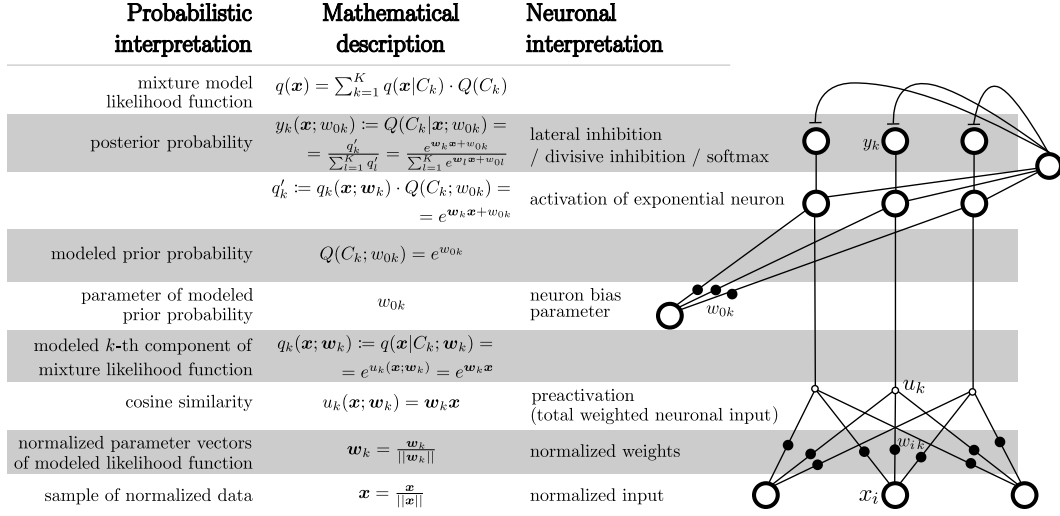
| Probabilistic interpretation | Mathematical description | Neuronal interpretation |
|---|---|---|
| mixture model likelihood function | $q(\boldsymbol{x}) = \sum_{k=1}^{K} q(\boldsymbol{x}|C_k) \cdot Q(C_k)$ | |
| posterior probability | $y_k(\boldsymbol{x}; w_{0k}) \coloneqq Q(C_k|\boldsymbol{x}; w_{0k}) = = \frac{q_k'}{\sum_{l=1}^{K} q_l'} = \frac{e^{\boldsymbol{w}_k \boldsymbol{x} + w_{0k}}}{\sum_{l=1}^{K} e^{\boldsymbol{w}_l \boldsymbol{x} + w_{0l}}}$ | lateral inhibition / divisive inhibition / softmax |
| | $q_k' \coloneqq q_k(\boldsymbol{x}; \boldsymbol{w}_k) \cdot Q(C_k; w_{0k}) = = e^{\boldsymbol{w}_k \boldsymbol{x} + w_{0k}}$ | activation of exponential neuron |
| modeled prior probability | $Q(C_k; w_{0k}) = e^{w_{0k}}$ | |
| parameter of modeled prior probability | $w_{0k}$ | neuron bias parameter |
| modeled $k$-th component of mixture likelihood function | $q_k(\boldsymbol{x}; \boldsymbol{w}_k) \coloneqq q(\boldsymbol{x}|C_k; \boldsymbol{w}_k) = = e^{u_k(\boldsymbol{x}; \boldsymbol{w}_k)} = e^{\boldsymbol{w}_k \boldsymbol{x}}$ | |
| cosine similarity | $u_k(\boldsymbol{x}; \boldsymbol{w}_k) = \boldsymbol{w}_k \boldsymbol{x}$ | preactivation (total weighted neuronal input) |
| normalized parameter vectors of modeled likelihood function | $\boldsymbol{w}_k = \frac{\boldsymbol{w}_k}{||\boldsymbol{w}_k||}$ | normalized weights |
| sample of normalized data | $\boldsymbol{x} = \frac{\boldsymbol{x}}{||\boldsymbol{x}||}$ | normalized input |

$y_k$

$w_{0k}$

$u_k$

$w_{ik}$

$x_i$